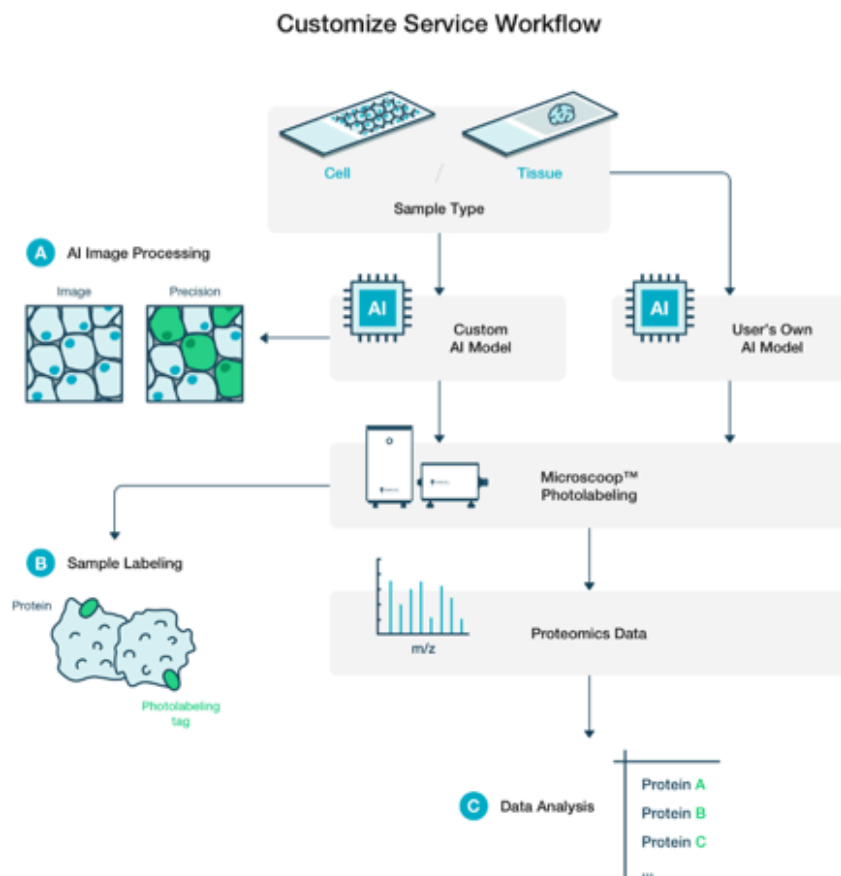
Customize Service Workflow

Cell / Tissue

Sample Type

A AI Image Processing

Image

Precision

AI

Custom AI Model

AI

User's Own AI Model

Microscoop™ Photolabeling

B Sample Labeling

Protein

Photolabeling tag

m/z

Proteomics Data

C Data Analysis

Protein A

Protein B

Protein C

...